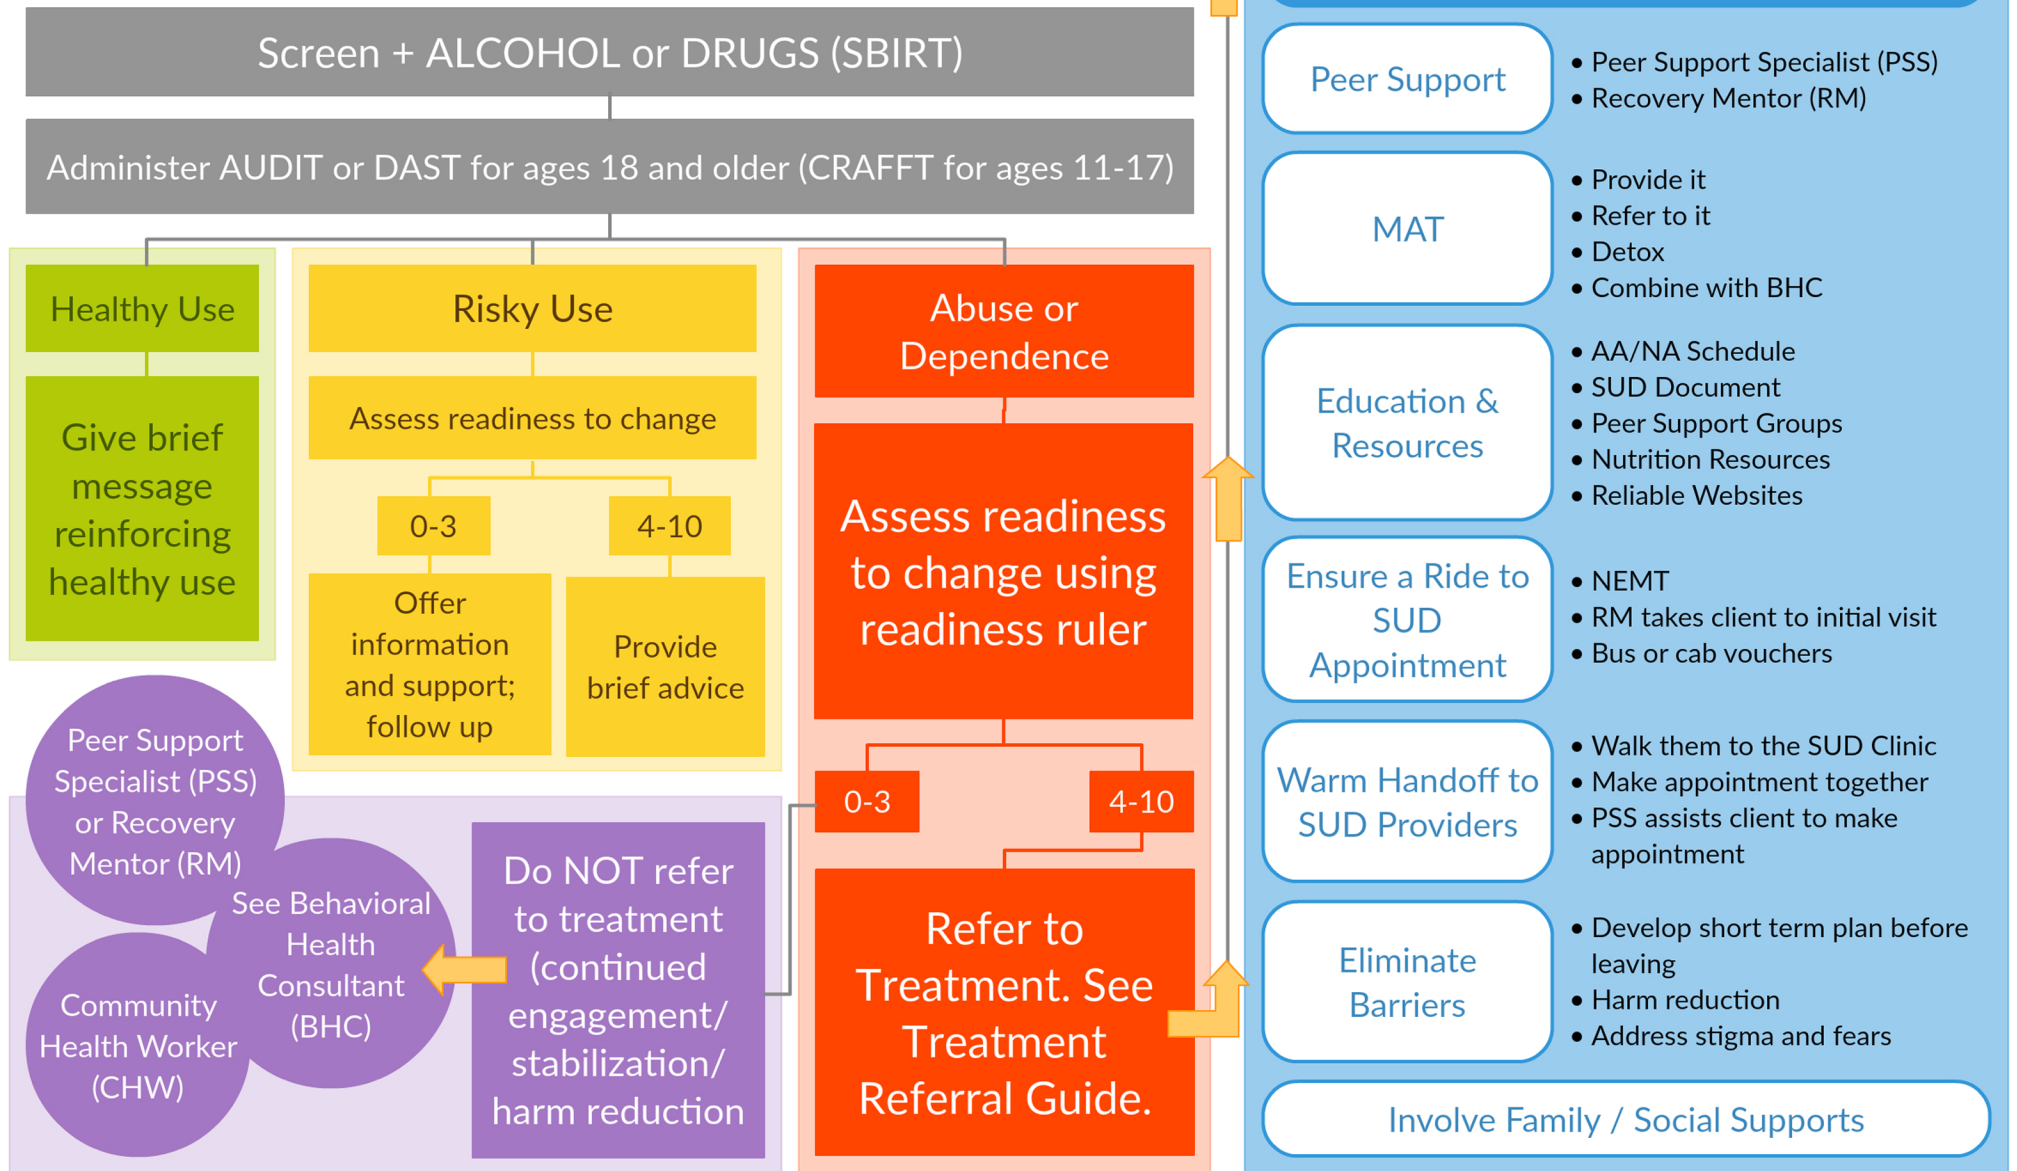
Screen + ALCOHOL or DRUGS (SBIRT)

Administer AUDIT or DAST for ages 18 and older (CRAFFT for ages 11-17)

Healthy Use

Give brief message reinforcing healthy use

Risky Use

Assess readiness to change

0-3

4-10

Offer information and support; follow up

Provide brief advice

Abuse or Dependence

Assess readiness to change using readiness ruler

0-3

4-10

Refer to Treatment. See Treatment Referral Guide.

Peer Support Specialist (PSS) or Recovery Mentor (RM)

See Behavioral Health Consultant (BHC)

Community Health Worker (CHW)

Do NOT refer to treatment (continued engagement/ stabilization/ harm reduction

Peer Support

• Peer Support Specialist (PSS)
• Recovery Mentor (RM)

MAT

• Provide it
• Refer to it
• Detox
• Combine with BHC

Education & Resources

• AA/NA Schedule
• SUD Document
• Peer Support Groups
• Nutrition Resources
• Reliable Websites

Ensure a Ride to SUD Appointment

• NEMT
• RM takes client to initial visit
• Bus or cab vouchers

Warm Handoff to SUD Providers

• Walk them to the SUD Clinic
• Make appointment together
• PSS assists client to make appointment

Eliminate Barriers

• Develop short term plan before leaving
• Harm reduction
• Address stigma and fears

Involve Family / Social Supports